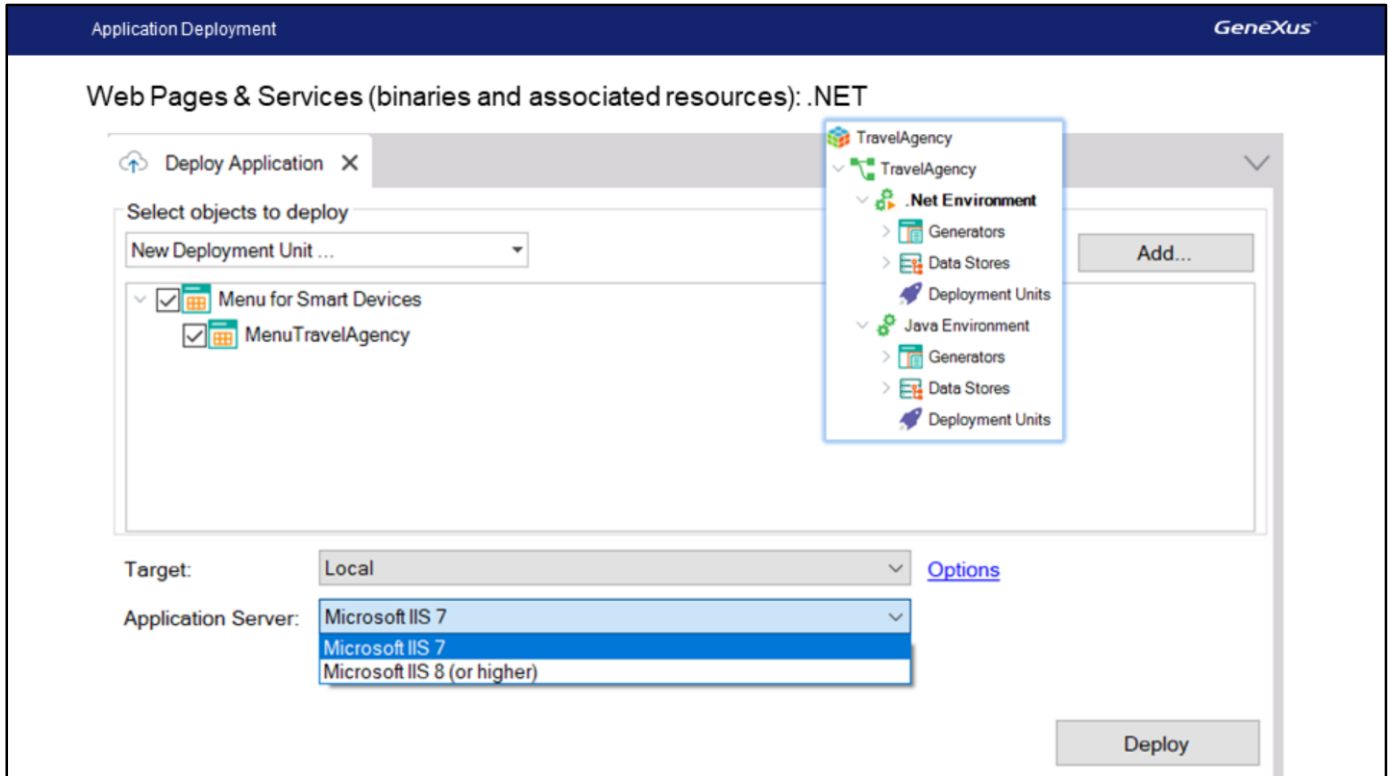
Application Deployment

GeneXus

Web Pages & Services (binaries and associated resources): .NET

Deploy Application ✕

Select objects to deploy

New Deployment Unit ...

Add...

Menu for Smart Devices

MenuTravelAgency

TravelAgency

TravelAgency

.Net Environment

Generators

Data Stores

Deployment Units

Java Environment

Generators

Data Stores

Deployment Units

Target: Local

Options

Application Server: Microsoft IIS 7

Microsoft IIS 7

Microsoft IIS 8 (or higher)

Deploy